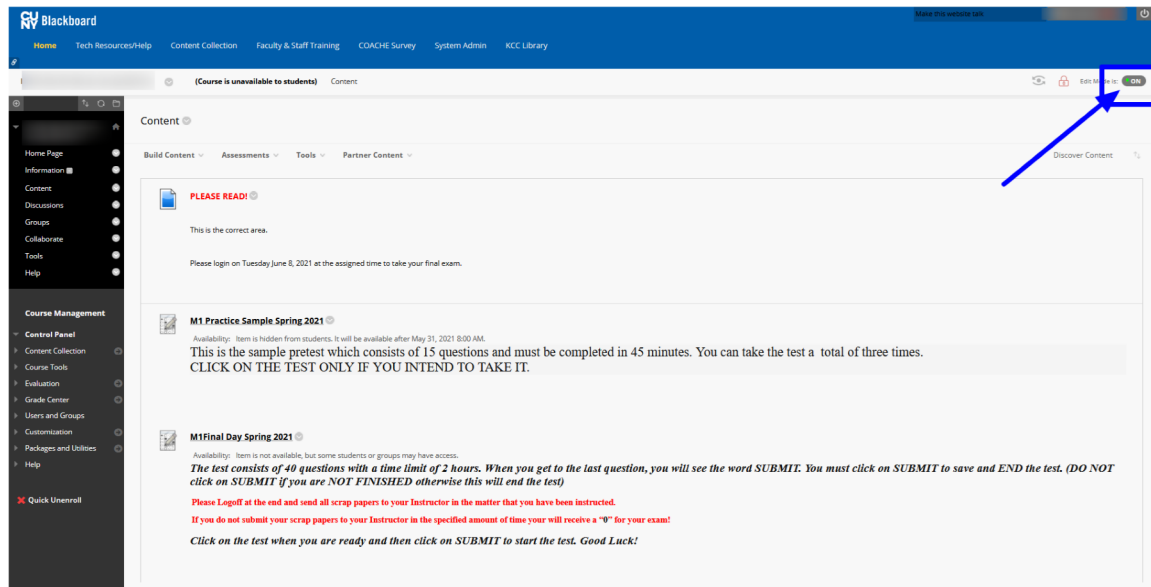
CU NY Blackboard

Make this website talk

Home   Tech Resources/Help   Content Collection   Faculty & Staff Training   COACHE Survey   System Admin   KCC Library

(Course is unavailable to students)   Content

Edit Mode is: ON

Content

Build Content   Assessments   Tools   Partner Content

Discover Content

Home Page
Information
Content
Discussions
Groups
Collaborate
Tools
Help

Course Management

Control Panel
Content Collection
Course Tools
Evaluation
Grade Center
Users and Groups
Customization
Packages and Utilities
Help

Quick Unenroll

PLEASE READ!

This is the correct area.

Please login on Tuesday June 8, 2021 at the assigned time to take your final exam.

M1 Practice Sample Spring 2021

Availability: Item is hidden from students. It will be available after May 31, 2021 8:00 AM.

This is the sample pretest which consists of 15 questions and must be completed in 45 minutes. You can take the test a total of three times.
CLICK ON THE TEST ONLY IF YOU INTEND TO TAKE IT.

M1Final Day Spring 2021

Availability: Item is not available, but some students or groups may have access.

The test consists of 40 questions with a time limit of 2 hours. When you get to the last question, you will see the word SUBMIT. You must click on SUBMIT to save and END the test. (DO NOT click on SUBMIT if you are NOT FINISHED otherwise this will end the test)

Please Logoff at the end and send all scrap papers to your Instructor in the matter that you have been instructed.

If you do not submit your scrap papers to your Instructor in the specified amount of time your will receive a "0" for your exam!

Click on the test when you are ready and then click on SUBMIT to start the test. Good Luck!